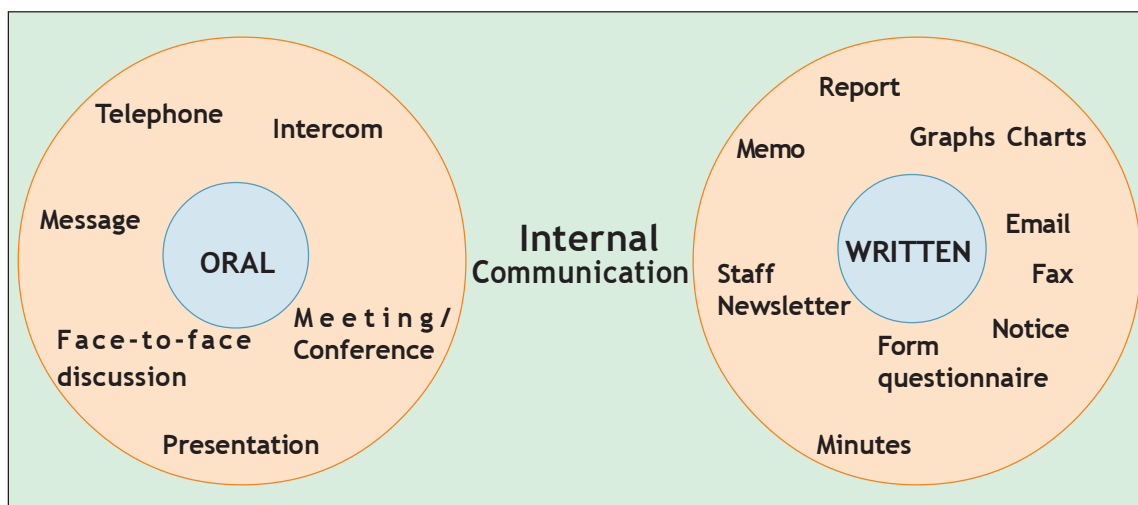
Telephone

Intercom

Message

ORAL

Meeting/ Conference

Face-to-face discussion

Presentation

Internal Communication

Report

Memo

Graphs Charts

WRITTEN

Email

Staff Newsletter

Fax

Notice

Form questionnaire

Minutes